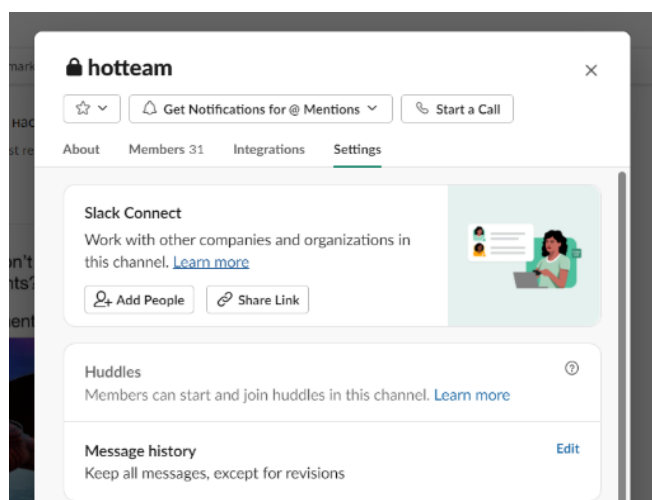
hotteam

×

Get Notifications for @ Mentions

Start a Call

About Members 31 Integrations Settings

Slack Connect

Work with other companies and organizations in this channel. Learn more

Add People Share Link

Huddles

Members can start and join huddles in this channel. Learn more

Message history

Edit

Keep all messages, except for revisions